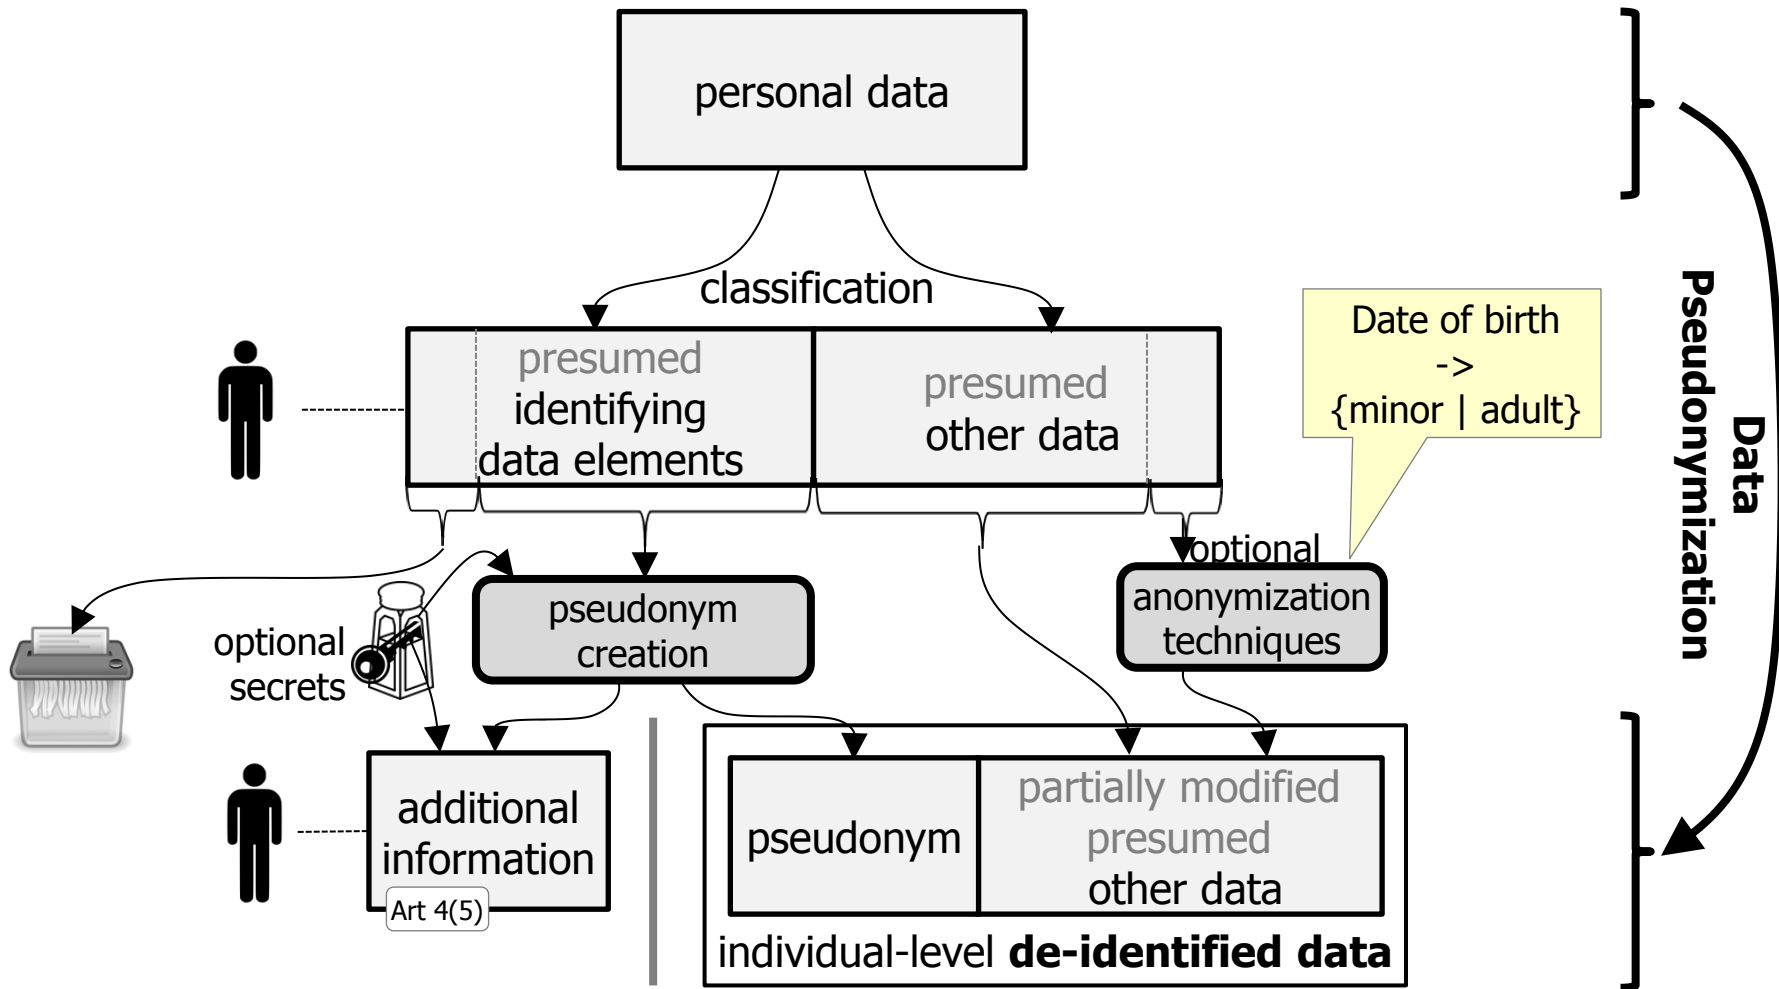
personal data

classification

presumed identifying data elements

presumed other data

Date of birth -> {minor | adult}

Data Pseudonymization

optional

optional secrets

pseudonym creation

anonymization techniques

additional information

Art 4(5)

pseudonym

partially modified presumed other data

individual-level **de-identified data**